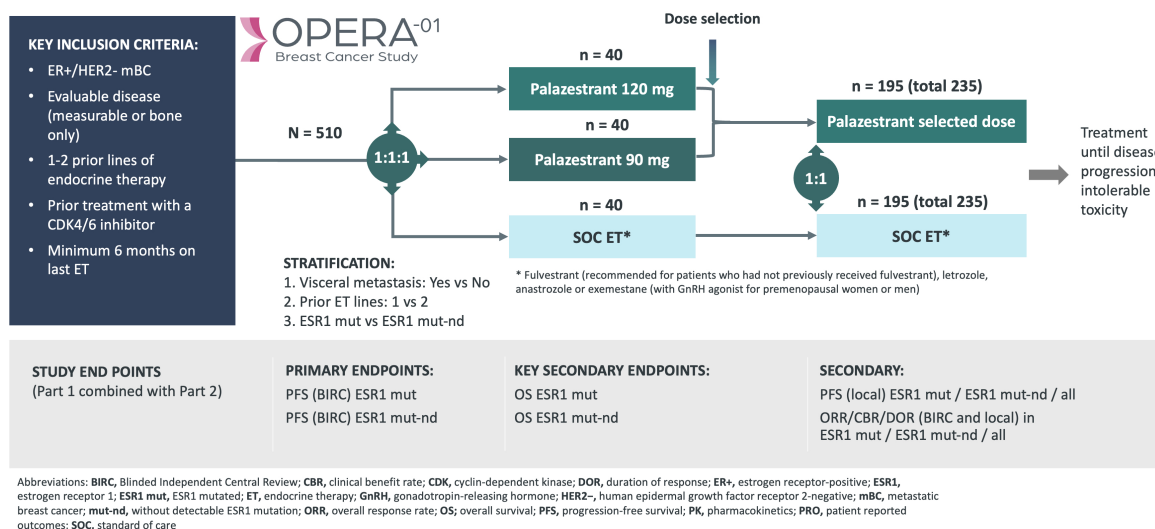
KEY INCLUSION CRITERIA:

- ER+/HER2- mBC
- Evaluable disease (measurable or bone only)
- 1-2 prior lines of endocrine therapy
- Prior treatment with a CDK4/6 inhibitor
- Minimum 6 months on last ET

OPERA-01
Breast Cancer Study

Dose selection

N = 510

1:1:1

n = 40
Palazestrant 120 mg

n = 40
Palazestrant 90 mg

n = 40
SOC ET*

n = 195 (total 235)
Palazestrant selected dose

1:1

n = 195 (total 235)
SOC ET*

Treatment until disease progression intolerable toxicity

STRATIFICATION:
1. Visceral metastasis: Yes vs No
2. Prior ET lines: 1 vs 2
3. ESR1 mut vs ESR1 mut-nd

* Fulvestrant (recommended for patients who had not previously received fulvestrant), letrozole, anastrozole or exemestane (with GnRH agonist for premenopausal women or men)

STUDY END POINTS
(Part 1 combined with Part 2)

PRIMARY ENDPOINTS:
PFS (BIRC) ESR1 mut
PFS (BIRC) ESR1 mut-nd

KEY SECONDARY ENDPOINTS:
OS ESR1 mut
OS ESR1 mut-nd

SECONDARY:
PFS (local) ESR1 mut / ESR1 mut-nd / all
ORR/CBR/DOR (BIRC and local) in ESR1 mut / ESR1 mut-nd / all

Abbreviations: BIRC, Blinded Independent Central Review; CBR, clinical benefit rate; CDK, cyclin-dependent kinase; DOR, duration of response; ER+, estrogen receptor-positive; ESR1, estrogen receptor 1; ESR1 mut, ESR1 mutated; ET, endocrine therapy; GnRH, gonadotropin-releasing hormone; HER2–, human epidermal growth factor receptor 2-negative; mBC, metastatic breast cancer; mut-nd, without detectable ESR1 mutation; ORR, overall response rate; OS; overall survival; PFS, progression-free survival; PK, pharmacokinetics; PRO, patient reported outcomes; SOC, standard of care